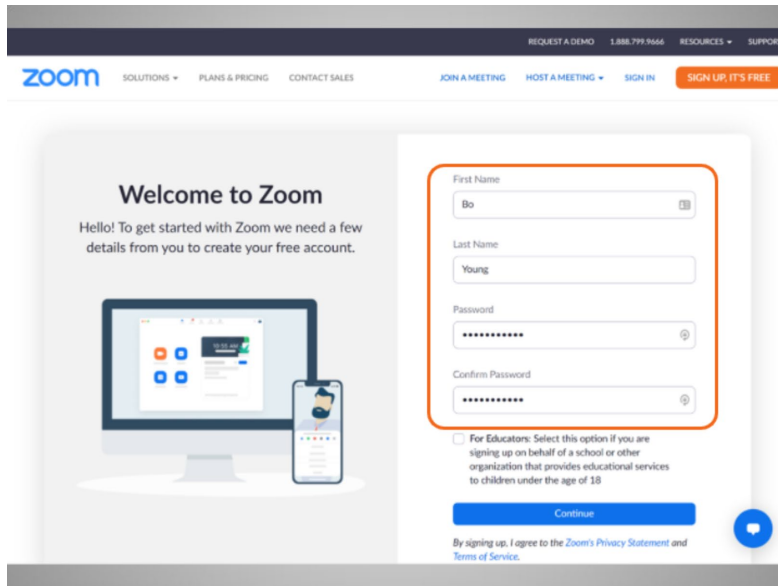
REQUEST A DEMO 1.888.799.9666 RESOURCES ▾ SUPPOR

zoom SOLUTIONS ▾ PLANS & PRICING CONTACT SALES JOIN A MEETING HOST A MEETING ▾ SIGN IN SIGN UP, IT'S FREE

Welcome to Zoom

Hello! To get started with Zoom we need a few details from you to create your free account.

10:55 AM

First Name
Bo

Last Name
Young

Password
•••••••••••

Confirm Password
•••••••••••

For Educators: Select this option if you are signing up on behalf of a school or other organization that provides educational services to children under the age of 18

Continue

By signing up, I agree to the Zoom's Privacy Statement and Terms of Service.